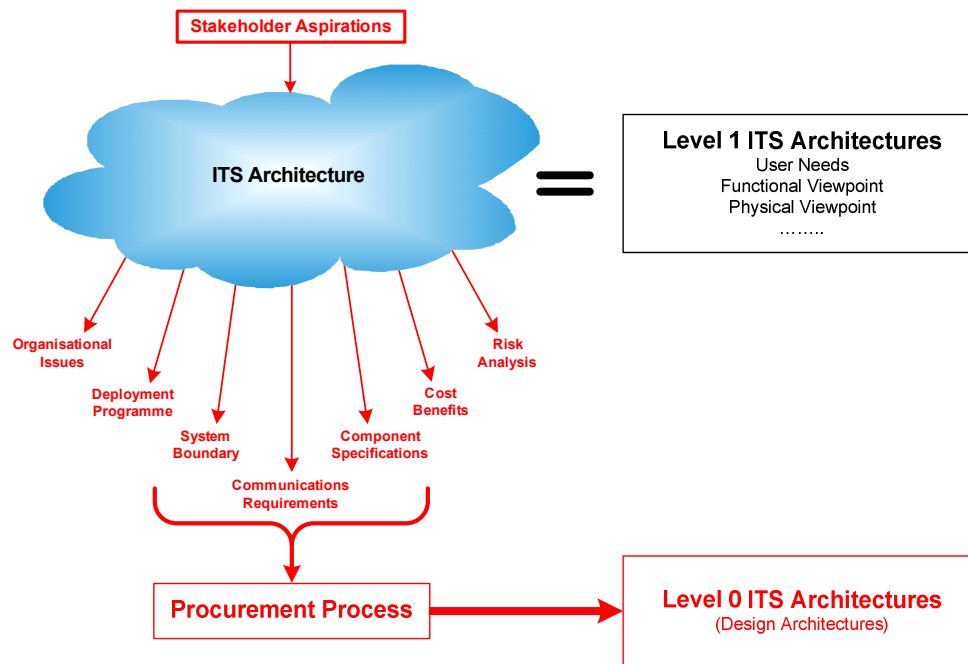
Stakeholder Aspirations

ITS Architecture

Level 1 ITS Architectures
User Needs
Functional Viewpoint
Physical Viewpoint
……..

Organisational Issues

Deployment Programme

System Boundary

Communications Requirements

Component Specifications

Cost Benefits

Risk Analysis

Procurement Process

Level 0 ITS Architectures
(Design Architectures)